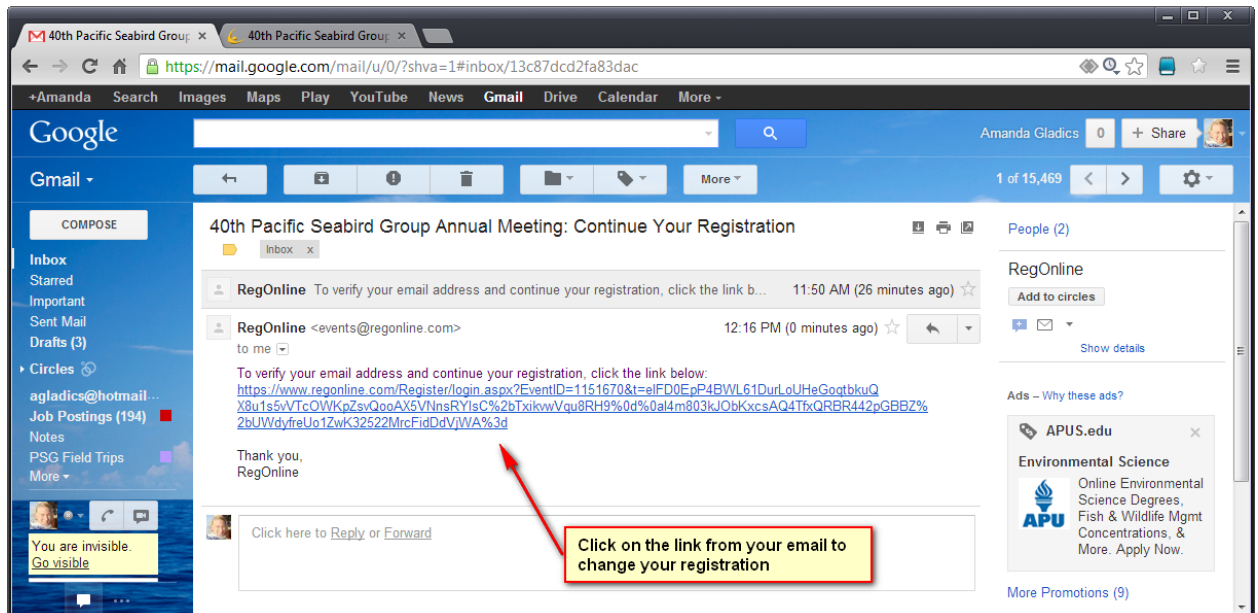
40th Pacific Seabird Group ×
40th Pacific Seabird Group ×

https://mail.google.com/mail/u/0/?shva=1#inbox/13c87dcd2fa83dac

+Amanda Search Images Maps Play YouTube News Gmail Drive Calendar More

Google

Amanda Gladics 0 + Share

Gmail

More

1 of 15,469

COMPOSE

Inbox
Starred
Important
Sent Mail
Drafts (3)
Circles
agladics@hotmail...
Job Postings (194)
Notes
PSG Field Trips
More

You are invisible.
Go visible

40th Pacific Seabird Group Annual Meeting: Continue Your Registration

Inbox ×

RegOnline To verify your email address and continue your registration, click the link b... 11:50 AM (26 minutes ago)

RegOnline <events@regonline.com> 12:16 PM (0 minutes ago)
to me

To verify your email address and continue your registration, click the link below:
https://www.regonline.com/Register/login.aspx?EventID=1151670&t=elFD0EpP4BWL61DurLoUHeGoqtbkuQX8u1s5vVTcOWKpZsvQooAX5VNnsRYIsC%2bTxikvwVqu8RH9%0d%0al4m803kJObKxcsAQ4TfxQRBR442pGBBZ%2bUWdyfreUo1ZwK32522MrcFidDdVjWA%3d

Thank you,
RegOnline

Click here to Reply or Forward

Click on the link from your email to change your registration

People (2)

RegOnline
Add to circles

Show details

Ads – Why these ads?

APUS.edu

Environmental Science

APU

Online Environmental Science Degrees, Fish & Wildlife Mgmt Concentrations, & More. Apply Now.

More Promotions (9)